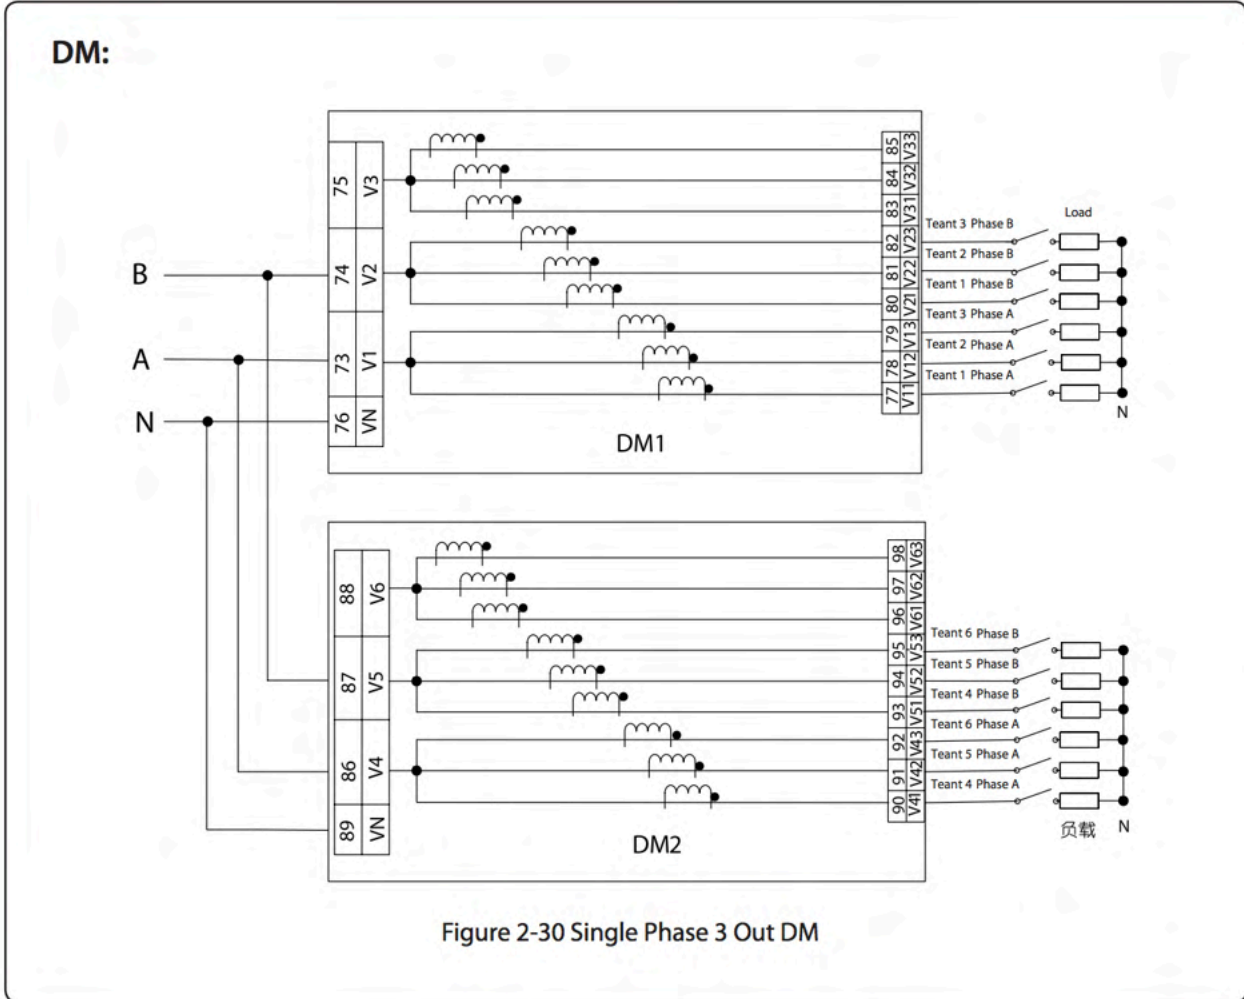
DM:

B
A
N

75 V3
74 V2
73 V1
76 VN

85 V33
84 V32
83 V31
82 V23
81 V22
80 V21
79 V13
78 V12
77 V11

Teant 3 Phase B
Teant 2 Phase B
Teant 1 Phase B
Teant 3 Phase A
Teant 2 Phase A
Teant 1 Phase A

Load
N

DM1

88 V6
87 V5
86 V4
89 VN

98 V63
97 V62
96 V61
95 V53
94 V52
93 V51
92 V43
91 V42
90 V41

Teant 6 Phase B
Teant 5 Phase B
Teant 4 Phase B
Teant 6 Phase A
Teant 5 Phase A
Teant 4 Phase A

负载
N

DM2

Figure 2-30 Single Phase 3 Out DM